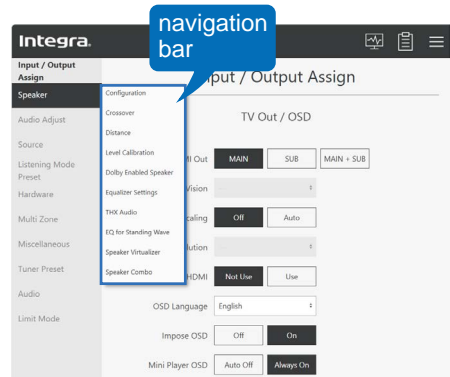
Integra.

navigation bar

Input / Output Assign
Speaker
Audio Adjust
Source
Listening Mode Preset
Hardware
Multi Zone
Miscellaneous
Tuner Preset
Audio
Limit Mode

Configuration
Crossover
Distance
Level Calibration
Dolby Enabled Speaker
Equalizer Settings
THX Audio
EQ for Standing Wave
Speaker Virtualizer
Speaker Combo

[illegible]put / Output Assign

TV Out / OSD

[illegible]MI Out MAIN SUB MAIN + SUB
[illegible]Vision
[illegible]caling Off Auto
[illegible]lution
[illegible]HDMI Not Use Use
OSD Language English
Impose OSD Off On
Mini Player OSD Auto Off Always On